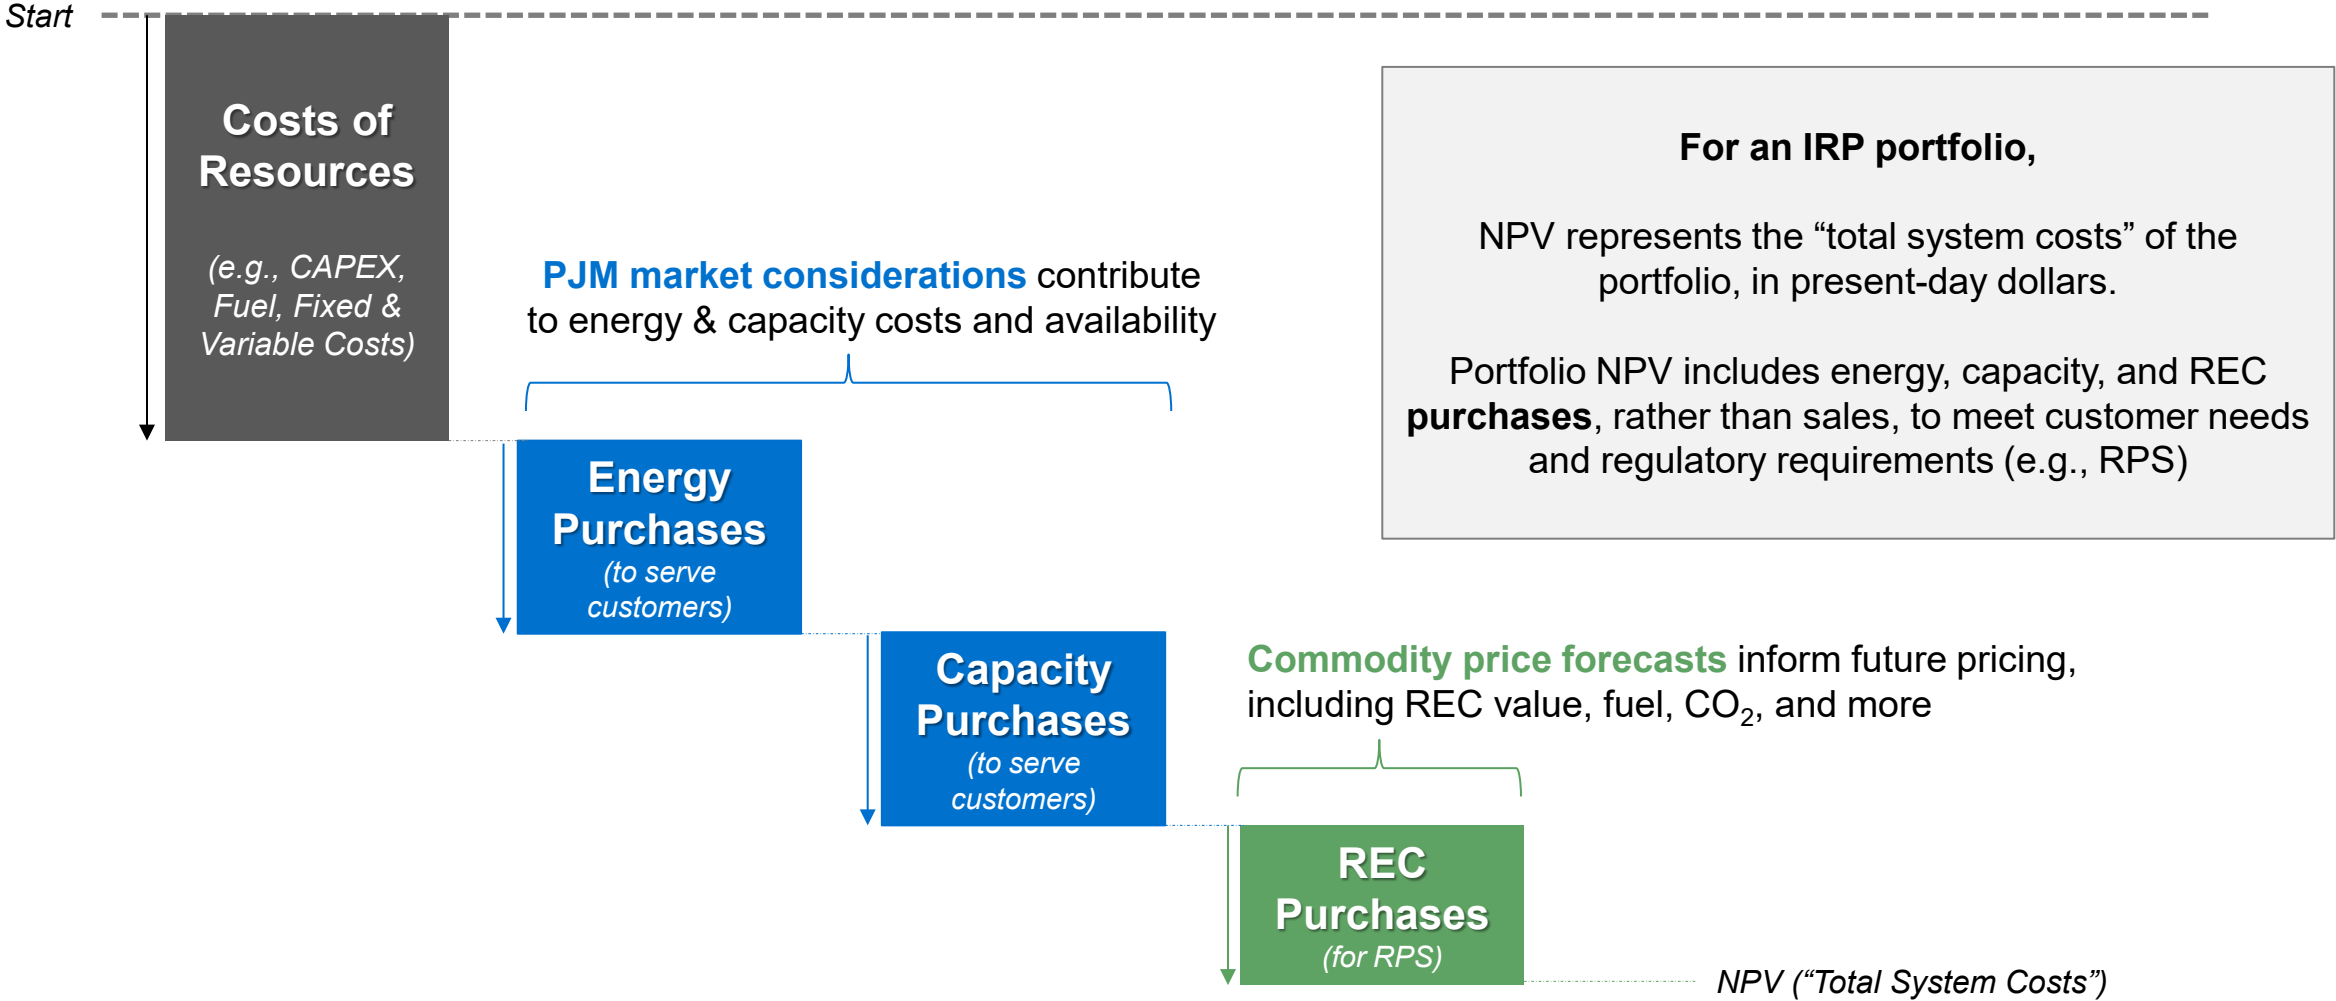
Start

Costs of Resources

(e.g., CAPEX, Fuel, Fixed & Variable Costs)

PJM market considerations contribute to energy & capacity costs and availability

Energy Purchases
(to serve customers)

Capacity Purchases
(to serve customers)

Commodity price forecasts inform future pricing, including REC value, fuel, $CO_2$, and more

REC Purchases
(for RPS)

NPV ("Total System Costs")

For an IRP portfolio,

NPV represents the "total system costs" of the portfolio, in present-day dollars.

Portfolio NPV includes energy, capacity, and REC purchases, rather than sales, to meet customer needs and regulatory requirements (e.g., RPS)